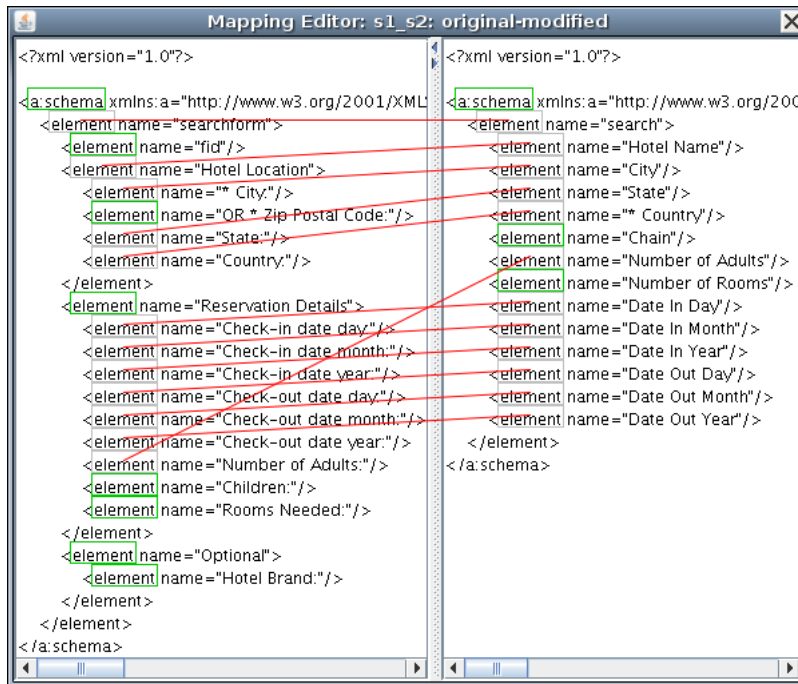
Mapping Editor: s1_s2: original-modified

<?xml version="1.0"?>

<a:schema xmlns:a="http://www.w3.org/2001/XML
<element name="searchform">
<element name="fid"/>
<element name="Hotel Location">
<element name="* City:"/>
<element name="OR * Zip Postal Code:"/>
<element name="State:"/>
<element name="Country:"/>
</element>
<element name="Reservation Details">
<element name="Check-in date day:"/>
<element name="Check-in date month:"/>
<element name="Check-in date year:"/>
<element name="Check-out date day:"/>
<element name="Check-out date month:"/>
<element name="Check-out date year:"/>
<element name="Number of Adults:"/>
<element name="Children:"/>
<element name="Rooms Needed:"/>
</element>
<element name="Optional">
<element name="Hotel Brand:"/>
</element>
</element>
</a:schema>

<?xml version="1.0"?>

<a:schema xmlns:a="http://www.w3.org/200
<element name="search">
<element name="Hotel Name"/>
<element name="City"/>
<element name="State"/>
<element name="* Country"/>
<element name="Chain"/>
<element name="Number of Adults"/>
<element name="Number of Rooms"/>
<element name="Date In Day"/>
<element name="Date In Month"/>
<element name="Date In Year"/>
<element name="Date Out Day"/>
<element name="Date Out Month"/>
<element name="Date Out Year"/>
</element>
</a:schema>